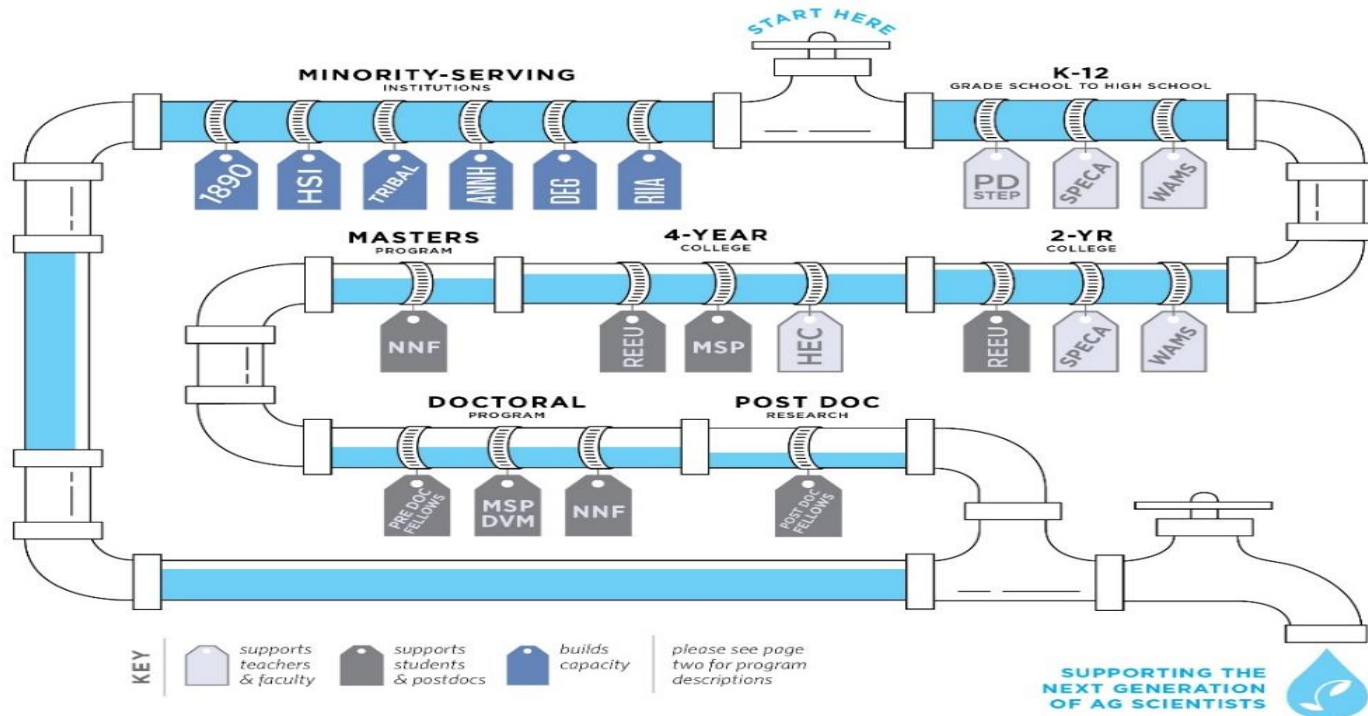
START HERE

MINORITY-SERVING
INSTITUTIONS

1890
HSI
TRIBAL
ANWH
DEG
RIIA

K-12
GRADE SCHOOL TO HIGH SCHOOL

PD STEP
SPECA
WAMS

MASTERS
PROGRAM

NNF

4-YEAR
COLLEGE

REEU
MSP
HEC

2-YR
COLLEGE

REEU
SPECA
WAMS

DOCTORAL
PROGRAM

PRE DOC FELLOWS
MSP DVM
NNF

POST DOC
RESEARCH

POST DOC FELLOWS

KEY
supports teachers & faculty
supports students & postdocs
builds capacity
please see page two for program descriptions

SUPPORTING THE NEXT GENERATION OF AG SCIENTISTS